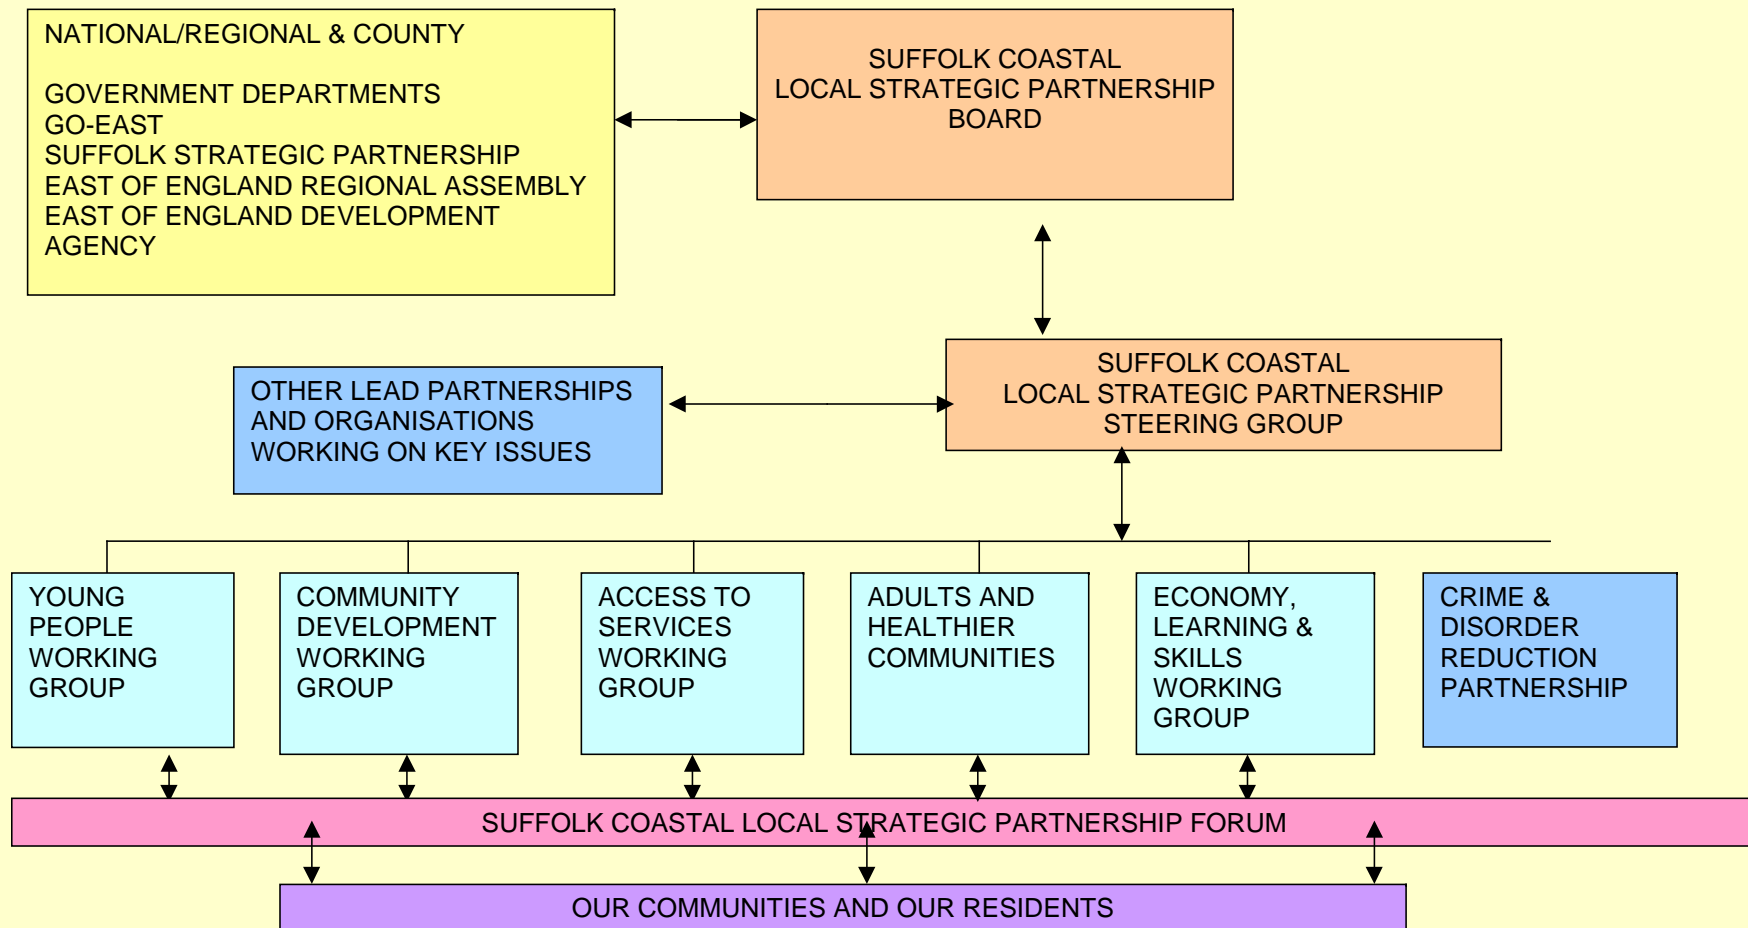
NATIONAL/REGIONAL & COUNTY

GOVERNMENT DEPARTMENTS
GO-EAST
SUFFOLK STRATEGIC PARTNERSHIP
EAST OF ENGLAND REGIONAL ASSEMBLY
EAST OF ENGLAND DEVELOPMENT AGENCY

SUFFOLK COASTAL
LOCAL STRATEGIC PARTNERSHIP
BOARD

OTHER LEAD PARTNERSHIPS AND ORGANISATIONS WORKING ON KEY ISSUES

SUFFOLK COASTAL
LOCAL STRATEGIC PARTNERSHIP
STEERING GROUP

YOUNG PEOPLE WORKING GROUP

COMMUNITY DEVELOPMENT WORKING GROUP

ACCESS TO SERVICES WORKING GROUP

ADULTS AND HEALTHIER COMMUNITIES

ECONOMY, LEARNING & SKILLS WORKING GROUP

CRIME & DISORDER REDUCTION PARTNERSHIP

SUFFOLK COASTAL LOCAL STRATEGIC PARTNERSHIP FORUM

OUR COMMUNITIES AND OUR RESIDENTS